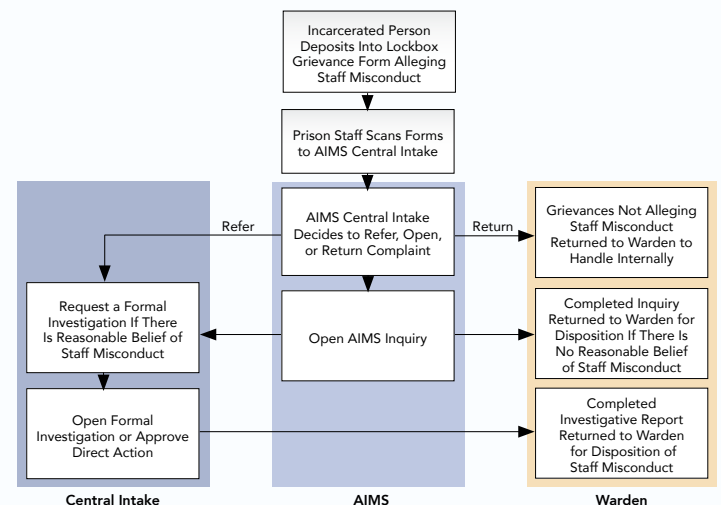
Incarcerated Person Deposits Into Lockbox Grievance Form Alleging Staff Misconduct

Prison Staff Scans Forms to AIMS Central Intake

AIMS Central Intake Decides to Refer, Open, or Return Complaint

Refer

Return

Grievances Not Alleging Staff Misconduct Returned to Warden to Handle Internally

Request a Formal Investigation If There Is Reasonable Belief of Staff Misconduct

Open AIMS Inquiry

Completed Inquiry Returned to Warden for Disposition If There Is No Reasonable Belief of Staff Misconduct

Open Formal Investigation or Approve Direct Action

Completed Investigative Report Returned to Warden for Disposition of Staff Misconduct

Central Intake

AIMS

Warden